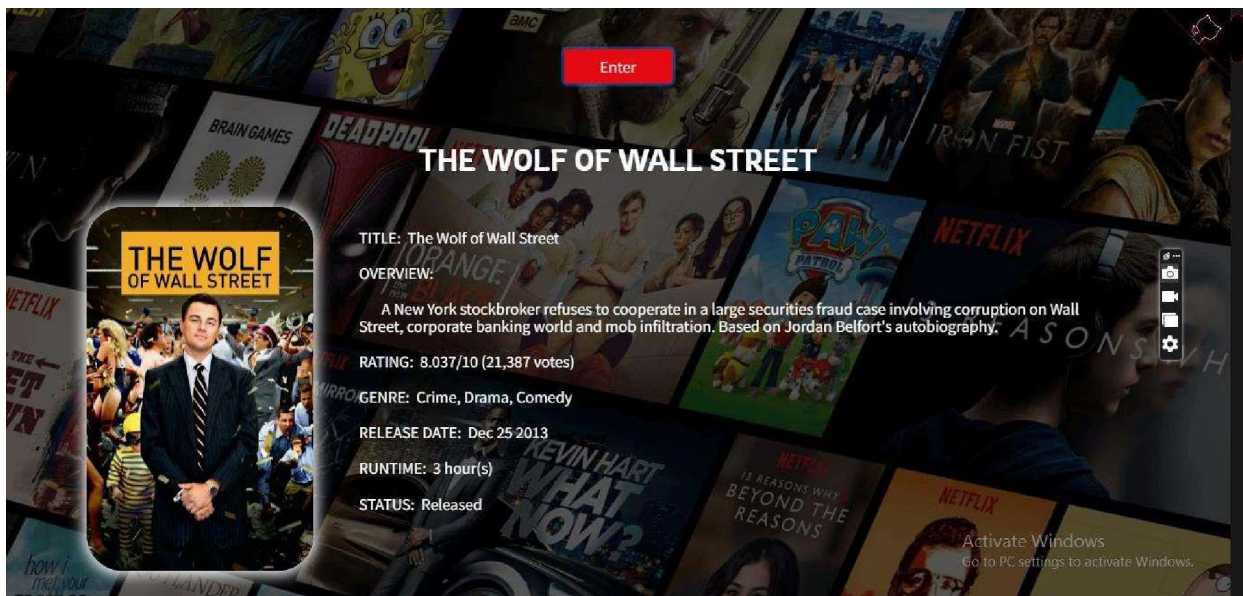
Enter

THE WOLF OF WALL STREET

THE WOLF OF WALL STREET

TITLE: The Wolf of Wall Street

OVERVIEW:

A New York stockbroker refuses to cooperate in a large securities fraud case involving corruption on Wall Street, corporate banking world and mob infiltration. Based on Jordan Belfort's autobiography.

RATING: 8.037/10 (21,387 votes)

GENRE: Crime, Drama, Comedy

RELEASE DATE: Dec 25 2013

RUNTIME: 3 hour(s)

STATUS: Released

AMC
BRAIN GAMES
DEADPOOL
IRON FIST
NETFLIX
PAW PATROL
ORANGE is the new BLACK
NETFLIX
KEVIN HART WHAT NOW?
NETFLIX 13 REASONS WHY BEYOND THE REASONS
NETFLIX
REASONS
how i met your

Activate Windows
Go to PC settings to activate Windows.